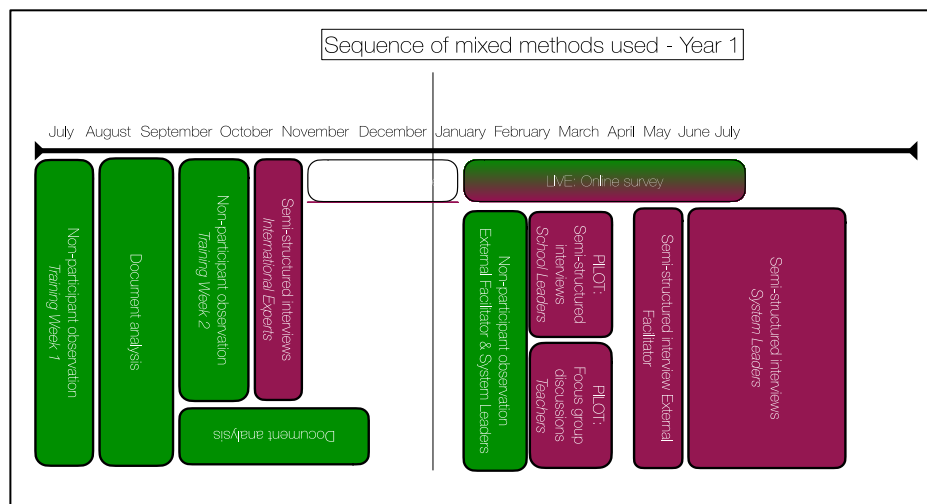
Sequence of mixed methods used - Year 1

July August September October November December January February March April May June July

Non-participant observation
*Training Week 1*

Document analysis

Non-participant observation
*Training Week 2*

Semi-structured interviews
*International Experts*

Document analysis

LIVE: Online survey

Non-participant observation
External Facilitator & System Leaders

PILOT:
Semi-structured interviews
*School Leaders*

PILOT:
Focus group discussions
*Teachers*

Semi-structured interview External Facilitator

Semi-structured interviews
*System Leaders*